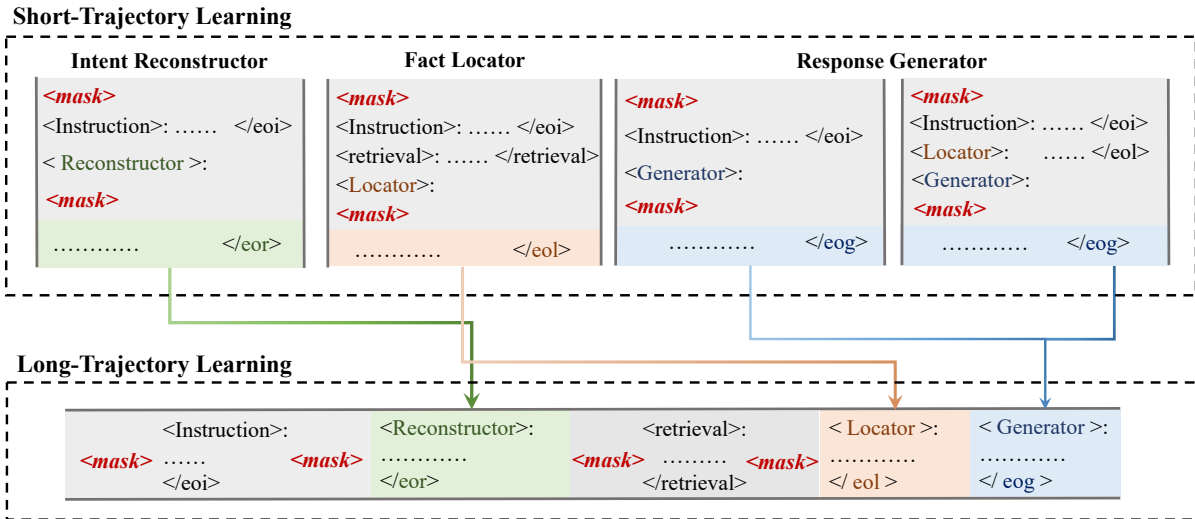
Short-Trajectory Learning

Intent Reconstructor

<mask>
<Instruction>: …… </eoi>
< Reconstructor >:
<mask>
………… </eor>

Fact Locator

<mask>
<Instruction>: …… </eoi>
<retrieval>: …… </retrieval>
<Locator>:
<mask>
………… </eol>

Response Generator

<mask>
<Instruction>: …… </eoi>
<Generator>:
<mask>
………… </eog>

<mask>
<Instruction>: …… </eoi>
<Locator>: …… </eol>
<Generator>:
<mask>
………… </eog>

Long-Trajectory Learning

<mask> <Instruction>: …… </eoi> <mask> <Reconstructor>: ………… </eor> <mask> <retrieval>: ……… </retrieval> <mask> < Locator >: ………… </ eol > < Generator >: ………… </ eog >